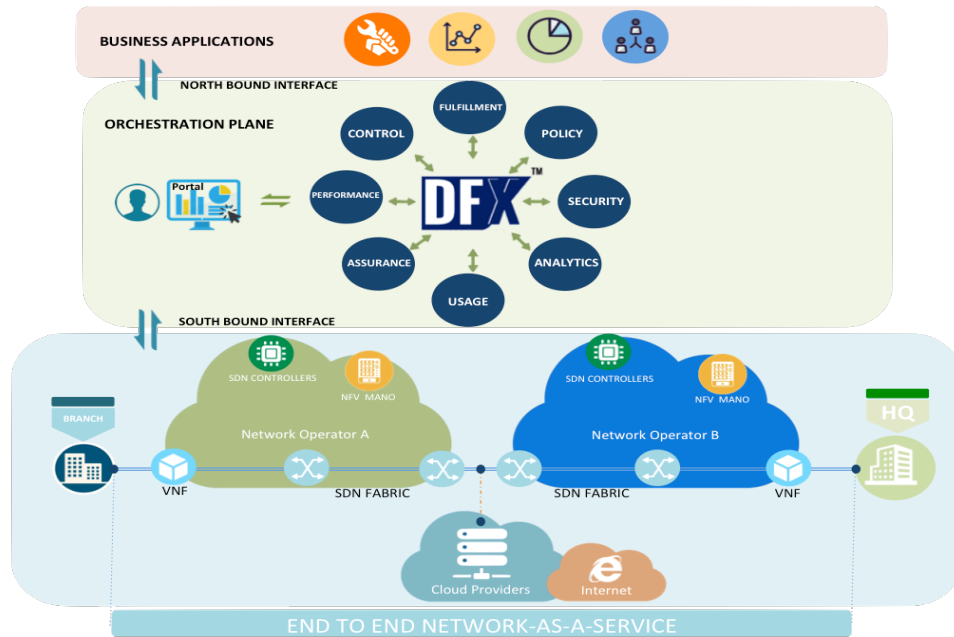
BUSINESS APPLICATIONS

NORTH BOUND INTERFACE

ORCHESTRATION PLANE

FULFILLMENT

CONTROL

POLICY

Portal

PERFORMANCE

DFX™

SECURITY

ASSURANCE

ANALYTICS

USAGE

SOUTH BOUND INTERFACE

SDN CONTROLLERS

NFV MANO

SDN CONTROLLERS

NFV MANO

BRANCH

HQ

Network Operator A

Network Operator B

VNF

SDN FABRIC

SDN FABRIC

VNF

Cloud Providers

Internet

END TO END NETWORK-AS-A-SERVICE